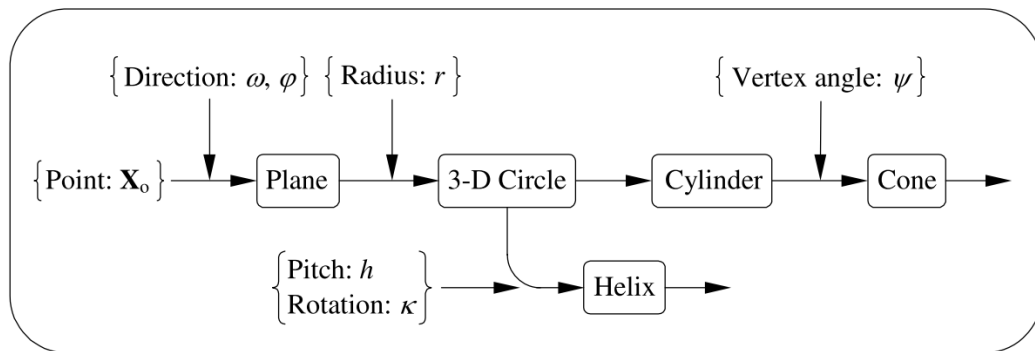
$\left\{ \text{Direction: } \omega, \varphi \right\}$ $\left\{ \text{Radius: } r \right\}$ $\left\{ \text{Vertex angle: } \psi \right\}$

$\left\{ \text{Point: } \mathbf{X}_o \right\}$ Plane 3-D Circle Cylinder Cone

$\left\{ \begin{array}{l} \text{Pitch: } h \\ \text{Rotation: } \kappa \end{array} \right\}$ Helix